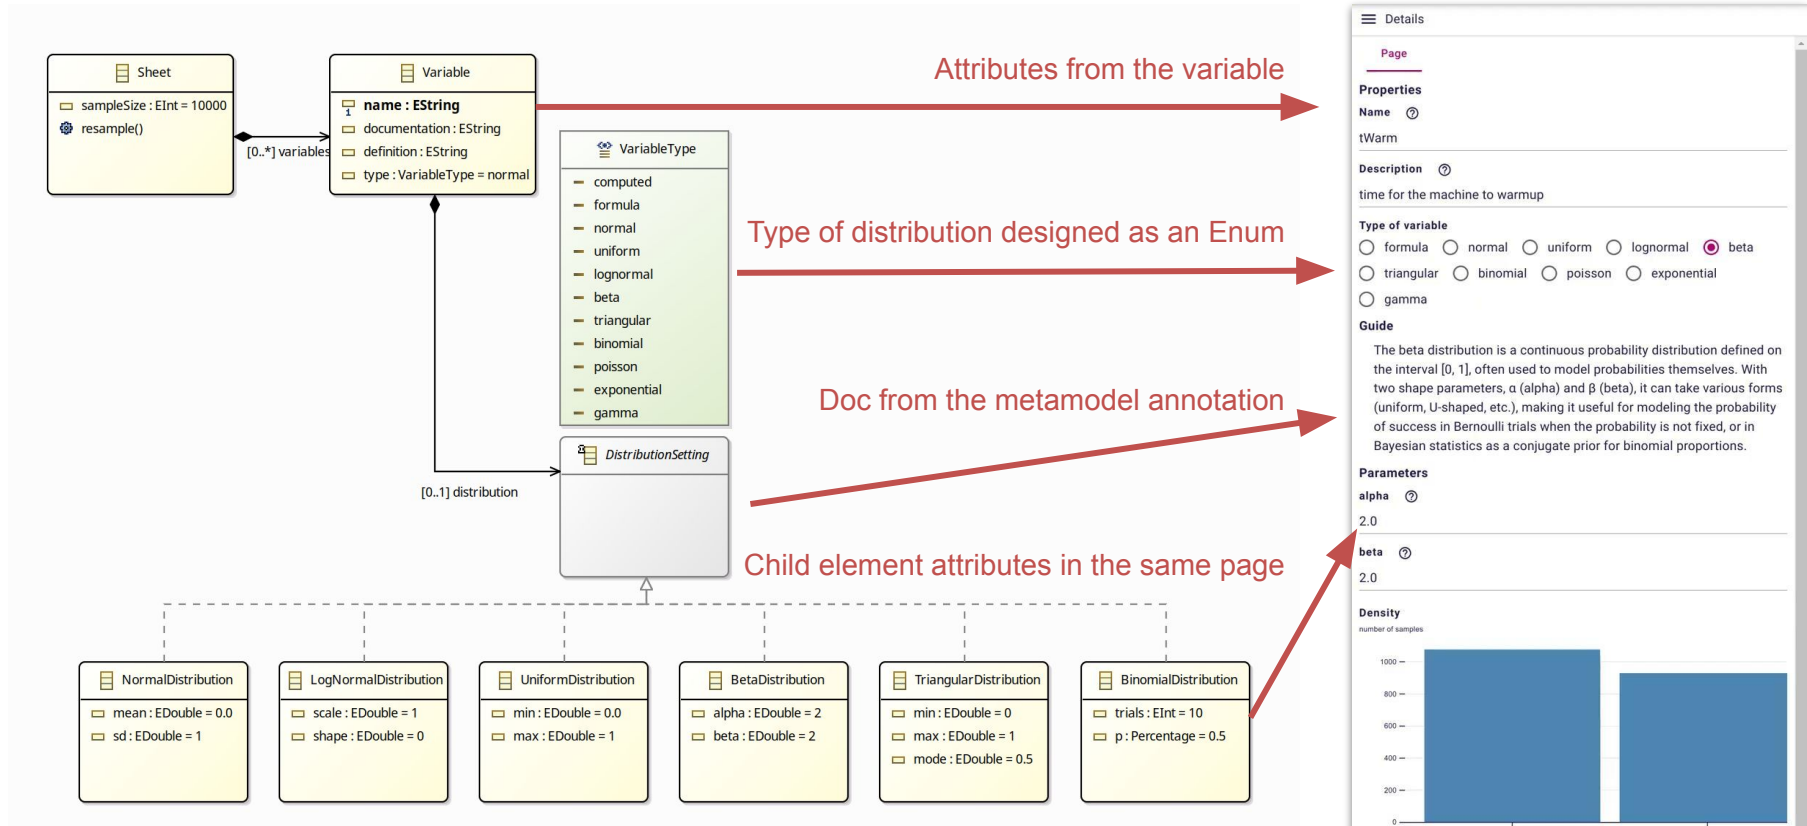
Sheet
sampleSize : EInt = 10000
resample()

[0..*] variables

Variable
name : EString
documentation : EString
definition : EString
type : VariableType = normal

VariableType
computed
formula
normal
uniform
lognormal
beta
triangular
binomial
poisson
exponential
gamma

DistributionSetting

[0..1] distribution

NormalDistribution
mean : EDouble = 0.0
sd : EDouble = 1

LogNormalDistribution
scale : EDouble = 1
shape : EDouble = 0

UniformDistribution
min : EDouble = 0.0
max : EDouble = 1

BetaDistribution
alpha : EDouble = 2
beta : EDouble = 2

TriangularDistribution
min : EDouble = 0
max : EDouble = 1
mode : EDouble = 0.5

BinomialDistribution
trials : EInt = 10
p : Percentage = 0.5

Attributes from the variable

Type of distribution designed as an Enum

Doc from the metamodel annotation

Child element attributes in the same page

Details
Page
Properties
Name ⓘ
tWarm
Description ⓘ
time for the machine to warmup
Type of variable
formula normal uniform lognormal beta
triangular binomial poisson exponential
gamma
Guide
The beta distribution is a continuous probability distribution defined on the interval [0, 1], often used to model probabilities themselves. With two shape parameters, α (alpha) and β (beta), it can take various forms (uniform, U-shaped, etc.), making it useful for modeling the probability of success in Bernoulli trials when the probability is not fixed, or in Bayesian statistics as a conjugate prior for binomial proportions.
Parameters
alpha ⓘ
2.0
beta ⓘ
2.0
Density
number of samples
1000
800
600
400
200
0